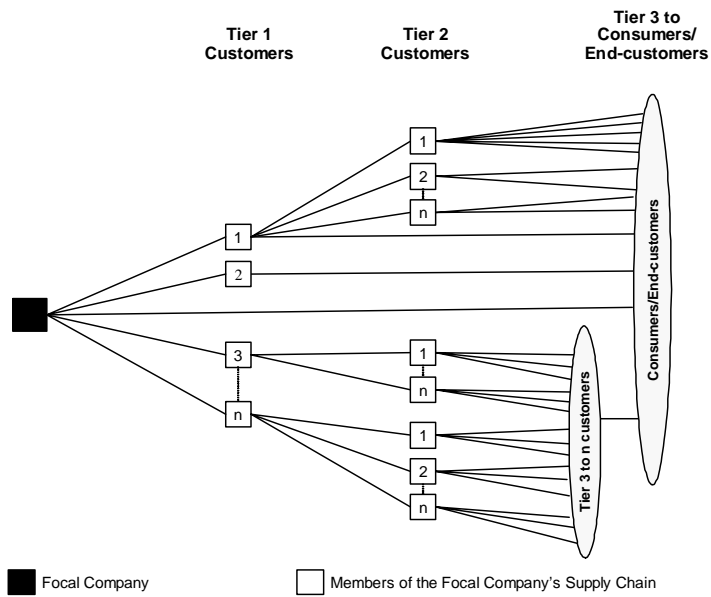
Tier 1 Customers

Tier 2 Customers

Tier 3 to Consumers/ End-customers

1

2

n

1

2

3

n

1

n

1

2

n

Consumers/End-customers

Tier 3 to n customers

Focal Company

Members of the Focal Company's Supply Chain